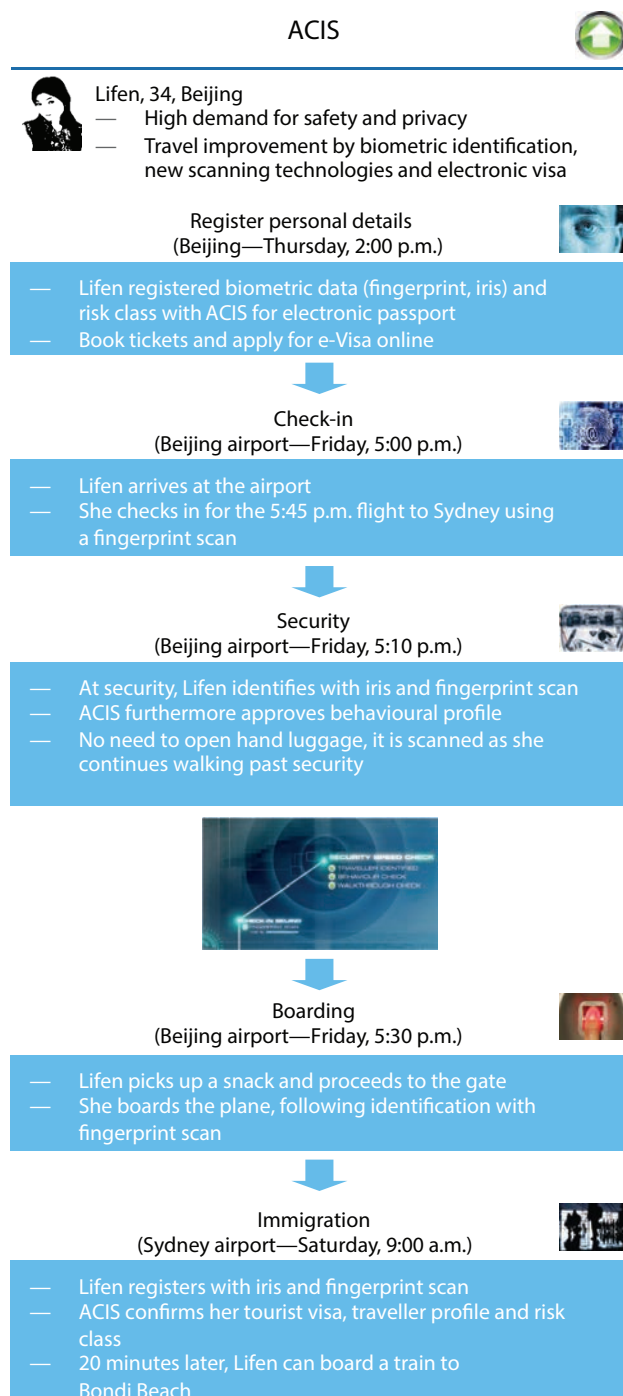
ACIS

Lifen, 34, Beijing
— High demand for safety and privacy
— Travel improvement by biometric identification, new scanning technologies and electronic visa

Register personal details
(Beijing—Thursday, 2:00 p.m.)

— Lifen registered biometric data (fingerprint, iris) and risk class with ACIS for electronic passport
— Book tickets and apply for e-Visa online

Check-in
(Beijing airport—Friday, 5:00 p.m.)

— Lifen arrives at the airport
— She checks in for the 5:45 p.m. flight to Sydney using a fingerprint scan

Security
(Beijing airport—Friday, 5:10 p.m.)

— At security, Lifen identifies with iris and fingerprint scan
— ACIS furthermore approves behavioural profile
— No need to open hand luggage, it is scanned as she continues walking past security

SECURITY SPEED CHECK
TRAVELLER IDENTIFIED
BEHAVIOUR CHECK
WALKTHROUGH CHECK
CHECK-IN SECURED
FINGERPRINT SCAN
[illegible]

Boarding
(Beijing airport—Friday, 5:30 p.m.)

— Lifen picks up a snack and proceeds to the gate
— She boards the plane, following identification with fingerprint scan

Immigration
(Sydney airport—Saturday, 9:00 a.m.)

— Lifen registers with iris and fingerprint scan
— ACIS confirms her tourist visa, traveller profile and risk class
— 20 minutes later, Lifen can board a train to Bondi Beach